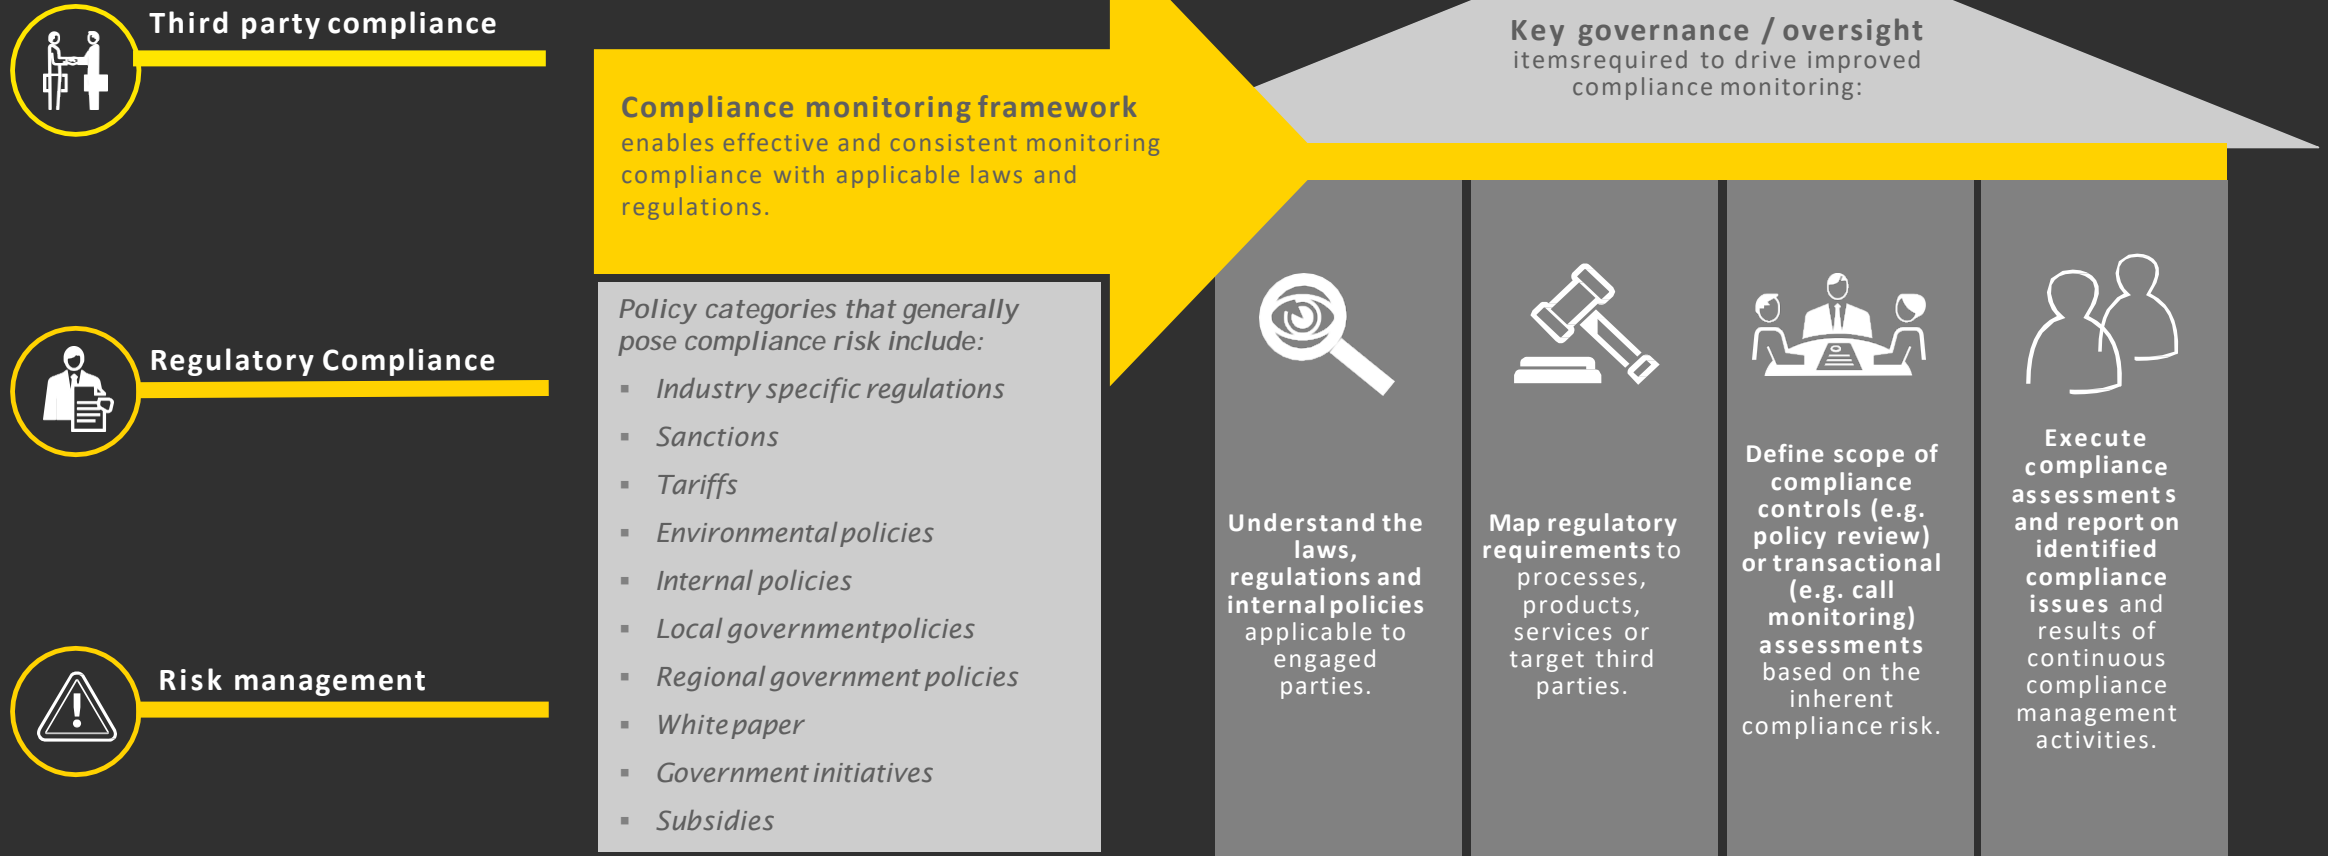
Third party compliance

Regulatory Compliance

Risk management

Compliance monitoring framework enables effective and consistent monitoring compliance with applicable laws and regulations.

Policy categories that generally pose compliance risk include:

- Industry specific regulations
- Sanctions
- Tariffs
- Environmental policies
- Internal policies
- Local governmentpolicies
- Regional government policies
- White paper
- Government initiatives
- Subsidies

Key governance / oversight itemsrequired to drive improved compliance monitoring:

Understand the laws, regulations and internal policies applicable to engaged parties.

Map regulatory requirements to processes, products, services or target third parties.

Define scope of compliance controls (e.g. policy review) or transactional (e.g. call monitoring) assessments based on the inherent compliance risk.

Execute compliance assessments and report on identified compliance issues and results of continuous compliance management activities.